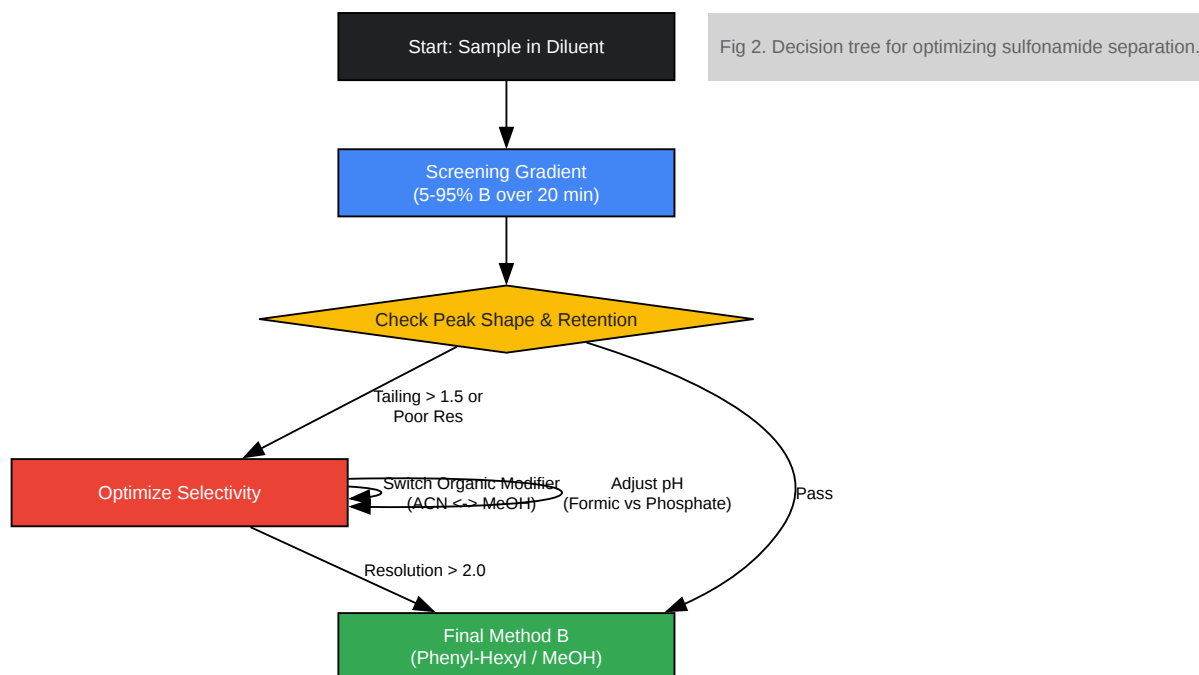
Start: Sample in Diluent

Fig 2. Decision tree for optimizing sulfonamide separation.

Screening Gradient
(5-95% B over 20 min)

Check Peak Shape & Retention

Tailing > 1.5 or
Poor Res

Optimize Selectivity

Switch Organic Modifier
(ACN <-> MeOH)

Adjust pH
(Formic vs Phosphate)

Pass

Resolution > 2.0

Final Method B
(Phenyl-Hexyl / MeOH)